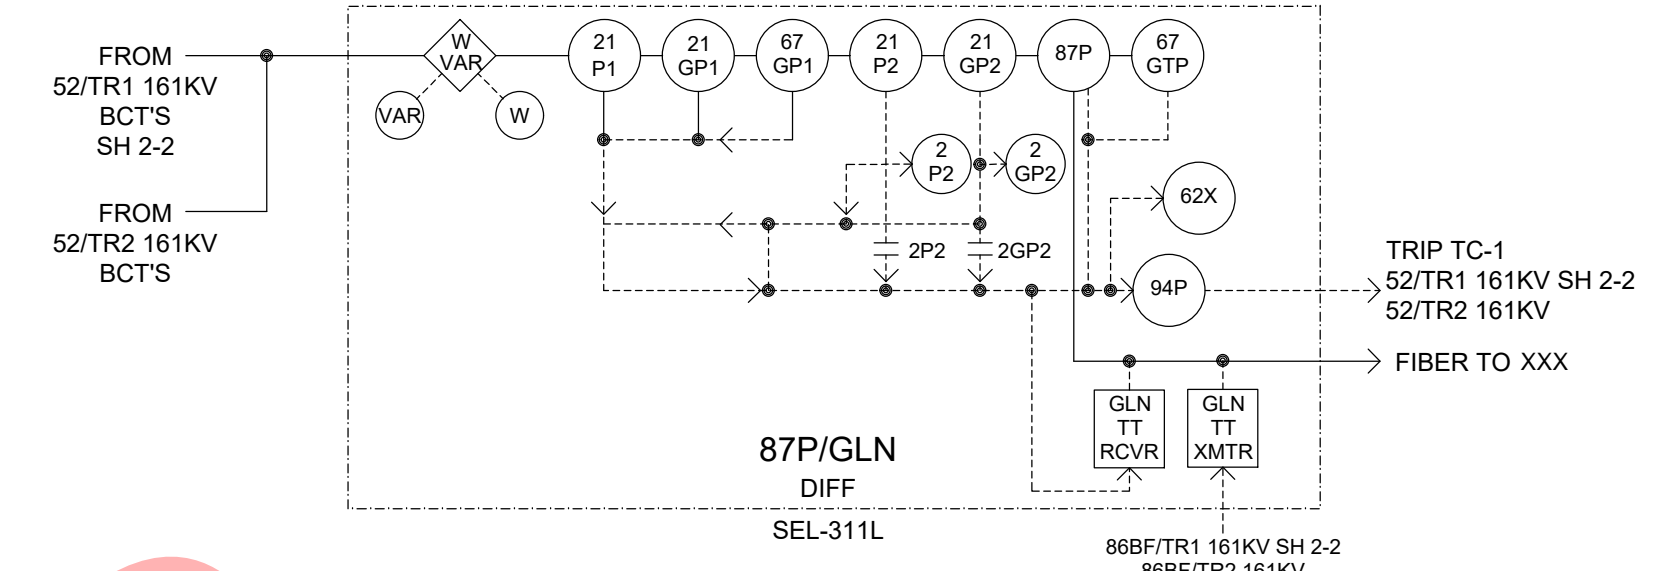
FROM
52/TR1 161KV
BCT'S
SH 2-2

FROM
52/TR2 161KV
BCT'S

W
VAR

VAR

W

21
P1

21
GP1

67
GP1

21
P2

21
GP2

87P

67
GTP

2
P2

2
GP2

62X

2P2

2GP2

94P

TRIP TC-1
52/TR1 161KV SH 2-2
52/TR2 161KV

FIBER TO XXX

GLN
TT
RCVR

GLN
TT
XMTR

87P/GLN
DIFF
SEL-311L

86BF/TR1 161KV SH 2-2
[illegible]